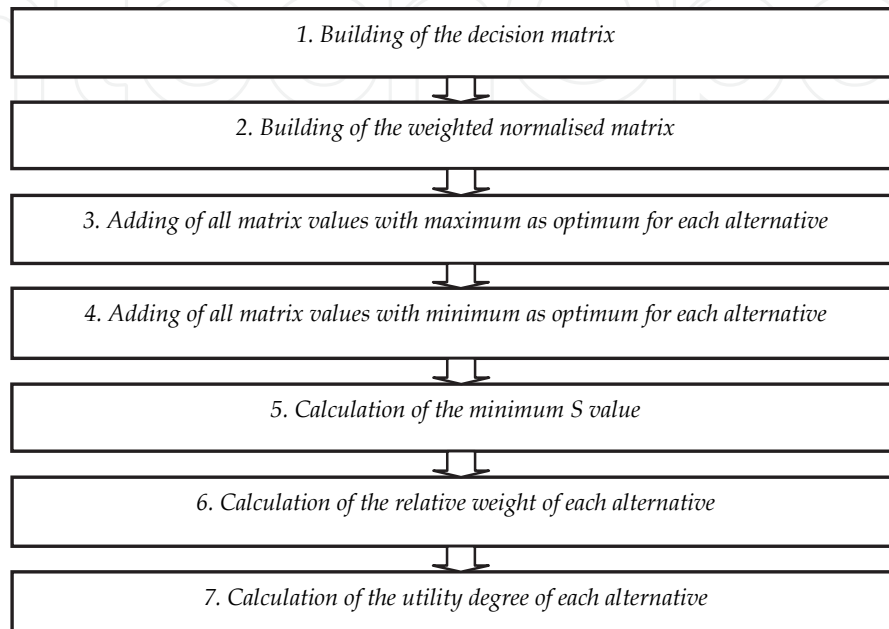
1. Building of the decision matrix

2. Building of the weighted normalised matrix

3. Adding of all matrix values with maximum as optimum for each alternative

4. Adding of all matrix values with minimum as optimum for each alternative

5. Calculation of the minimum S value

6. Calculation of the relative weight of each alternative

7. Calculation of the utility degree of each alternative